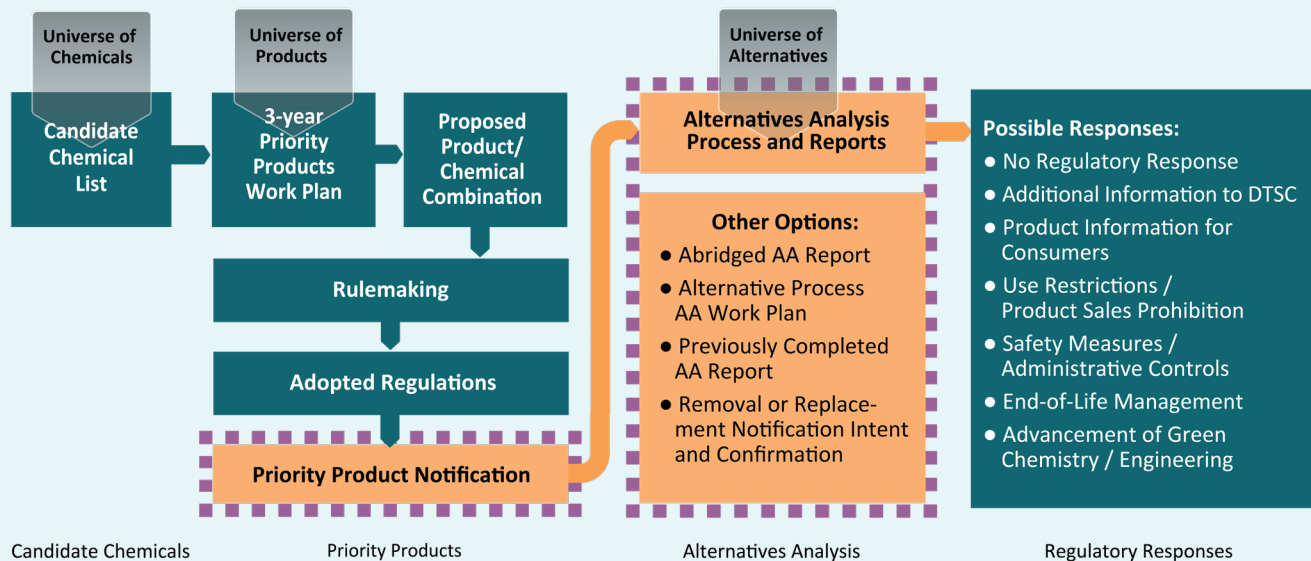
Universe of Chemicals

Candidate Chemical List

Universe of Products

3-year Priority Products Work Plan

Proposed Product/ Chemical Combination

Rulemaking

Adopted Regulations

Priority Product Notification

Universe of Alternatives

Alternatives Analysis Process and Reports

Other Options:
● Abridged AA Report
● Alternative Process AA Work Plan
● Previously Completed AA Report
● Removal or Replacement Notification Intent and Confirmation

Possible Responses:
● No Regulatory Response
● Additional Information to DTSC
● Product Information for Consumers
● Use Restrictions / Product Sales Prohibition
● Safety Measures / Administrative Controls
● End-of-Life Management
● Advancement of Green Chemistry / Engineering

Candidate Chemicals

Priority Products

Alternatives Analysis

Regulatory Responses